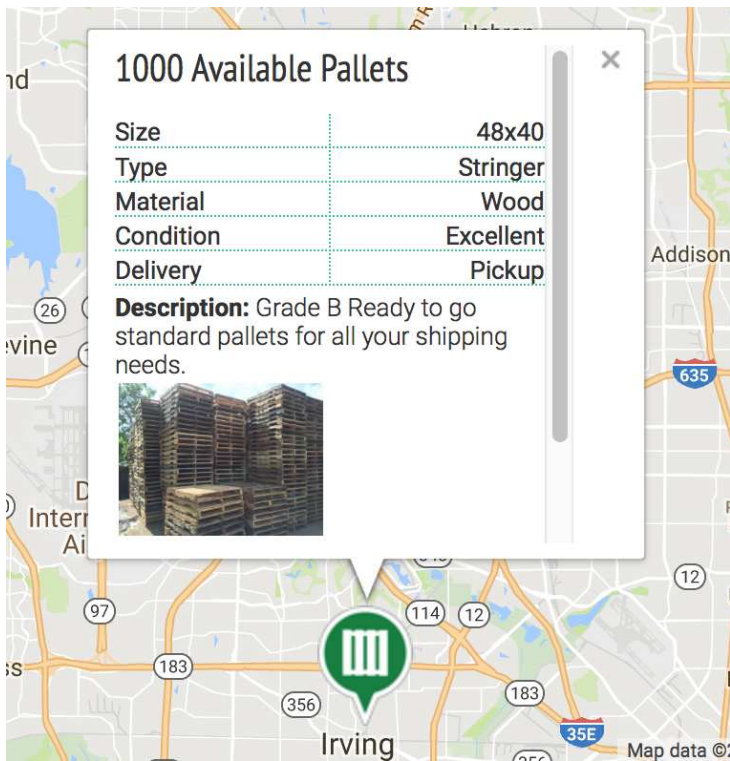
1000 Available Pallets

| Size | 48x40 |
|---|---|
| Type | Stringer |
| Material | Wood |
| Condition | Excellent |
| Delivery | Pickup |

**Description:** Grade B Ready to go standard pallets for all your shipping needs.

×

nd
Hebron
Addison
26
vine
635
D
Intern
Ai
12
97
114
12
ss
183
183
356
35E
Irving
Map data ©